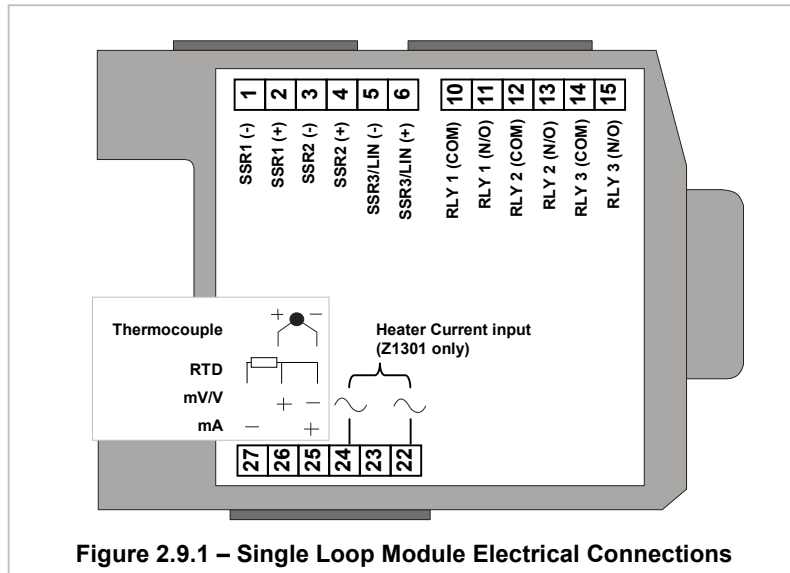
| 1 | 2 | 3 | 4 | 5 | 6 |
|---|---|---|---|---|---|
| SSR1 (-) | SSR1 (+) | SSR2 (-) | SSR2 (+) | SSR3/LIN (-) | SSR3/LIN (+) |

| 10 | 11 | 12 | 13 | 14 | 15 |
|---|---|---|---|---|---|
| RLY 1 (COM) | RLY 1 (N/O) | RLY 2 (COM) | RLY 2 (N/O) | RLY 3 (COM) | RLY 3 (N/O) |

Thermocouple
+ −
RTD
mV/V
+ −
mA
− +

Heater Current input
(Z1301 only)

| 27 | 26 | 25 | 24 | 23 | 22 |
|---|---|---|---|---|---|

Figure 2.9.1 – Single Loop Module Electrical Connections